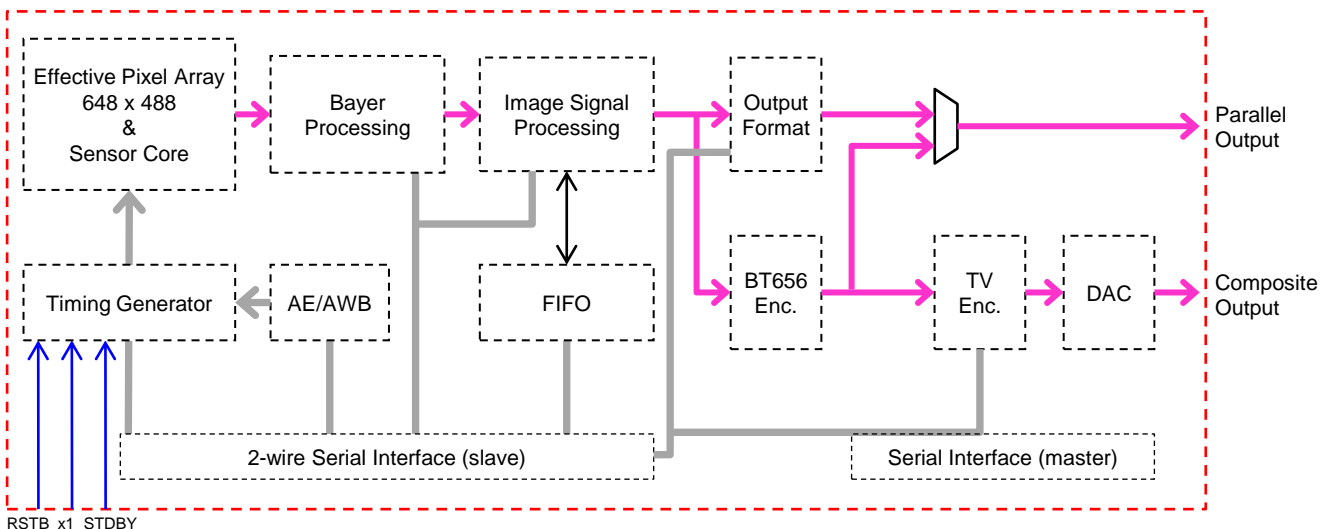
Effective Pixel Array 648 x 488 & Sensor Core

Bayer Processing

Image Signal Processing

Output Format

Parallel Output

Timing Generator

AE/AWB

FIFO

BT656 Enc.

TV Enc.

DAC

Composite Output

2-wire Serial Interface (slave)

Serial Interface (master)

RSTB x1 STDBY